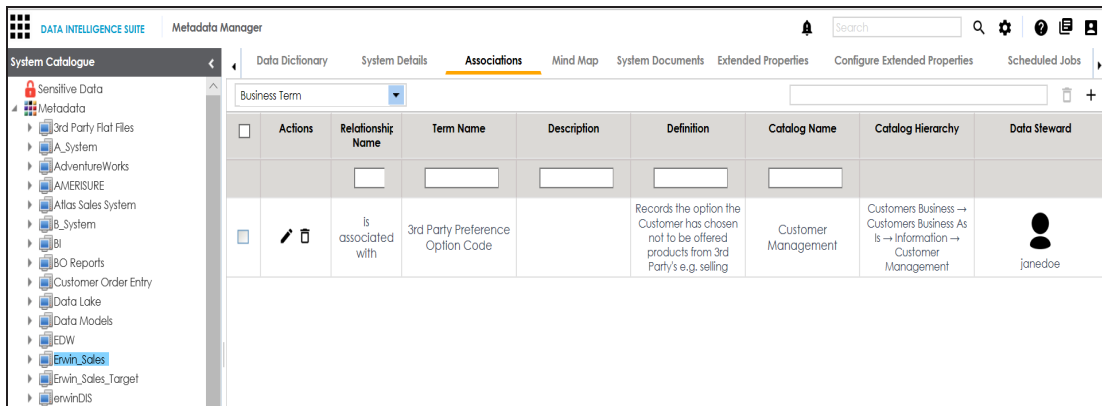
DATA INTELLIGENCE SUITE | Metadata Manager

Search

System Catalogue

Sensitive Data
Metadata
3rd Party Flat Files
A_System
AdventureWorks
AMERISURE
Atlas Sales System
B_System
BI
BO Reports
Customer Order Entry
Data Lake
Data Models
EDW
Erwin_Sales
Erwin_Sales_Target
erwinDIS

Data Dictionary | System Details | Associations | Mind Map | System Documents | Extended Properties | Configure Extended Properties | Scheduled Jobs

Business Term

| | Actions | Relationship Name | Term Name | Description | Definition | Catalog Name | Catalog Hierarchy | Data Steward |
|---|---|---|---|---|---|---|---|---|
| | | | | | | | | |
| | | is associated with | 3rd Party Preference Option Code | | Records the option the Customer has chosen not to be offered products from 3rd Party's e.g. selling | Customer Management | Customers Business → Customers Business As Is → Information → Customer Management | janedoe |